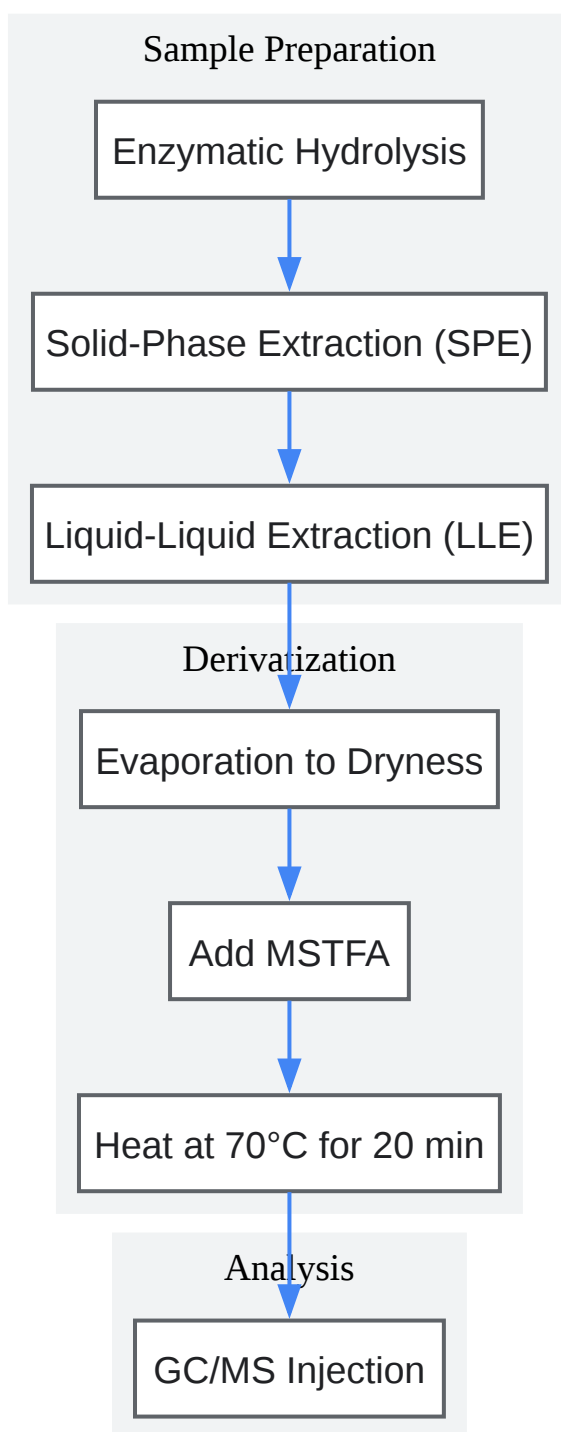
Sample Preparation

Enzymatic Hydrolysis

Solid-Phase Extraction (SPE)

Liquid-Liquid Extraction (LLE)

Derivatization

Evaporation to Dryness

Add MSTFA

Heat at 70°C for 20 min

Analysis

GC/MS Injection